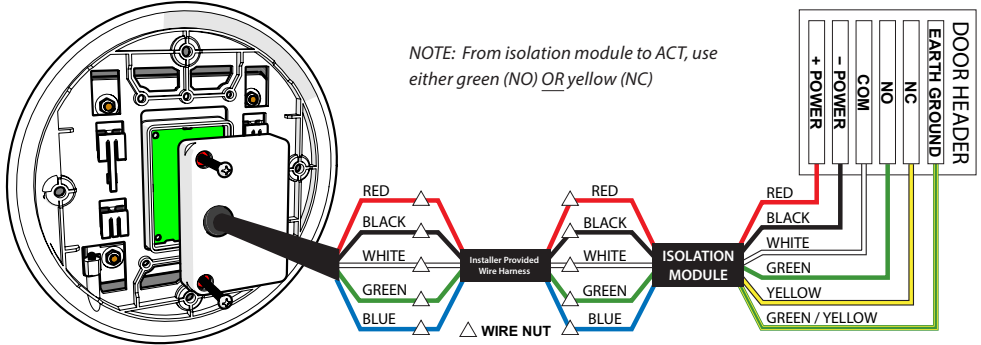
NOTE: From isolation module to ACT, use either green (NO) OR yellow (NC)

DOOR HEADER

+ POWER

– POWER

COM

NO

NC

EARTH GROUND

RED

BLACK

WHITE

GREEN

BLUE

Installer Provided Wire Harness

RED

BLACK

WHITE

GREEN

BLUE

WIRE NUT

ISOLATION MODULE

RED

BLACK

WHITE

GREEN

YELLOW

GREEN / YELLOW